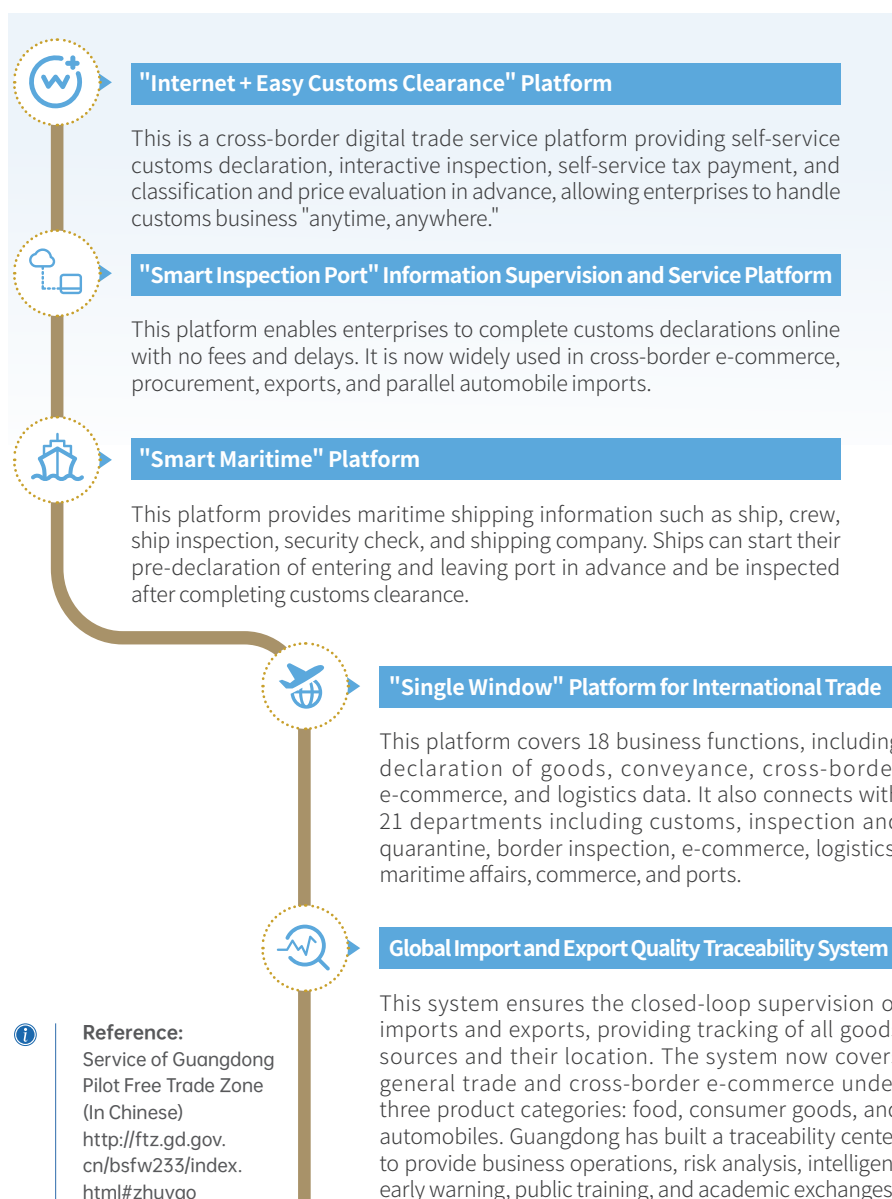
"Internet + Easy Customs Clearance" Platform

This is a cross-border digital trade service platform providing self-service customs declaration, interactive inspection, self-service tax payment, and classification and price evaluation in advance, allowing enterprises to handle customs business "anytime, anywhere."

"Smart Inspection Port" Information Supervision and Service Platform

This platform enables enterprises to complete customs declarations online with no fees and delays. It is now widely used in cross-border e-commerce, procurement, exports, and parallel automobile imports.

"Smart Maritime" Platform

This platform provides maritime shipping information such as ship, crew, ship inspection, security check, and shipping company. Ships can start their pre-declaration of entering and leaving port in advance and be inspected after completing customs clearance.

"Single Window" Platform for International Trade

This platform covers 18 business functions, including declaration of goods, conveyance, cross-border e-commerce, and logistics data. It also connects with 21 departments including customs, inspection and quarantine, border inspection, e-commerce, logistics, maritime affairs, commerce, and ports.

Global Import and Export Quality Traceability System

This system ensures the closed-loop supervision of imports and exports, providing tracking of all goods sources and their location. The system now covers general trade and cross-border e-commerce under three product categories: food, consumer goods, and automobiles. Guangdong has built a traceability center to provide business operations, risk analysis, intelligent early warning, public training, and academic exchanges.

Reference:
Service of Guangdong Pilot Free Trade Zone (In Chinese)
http://ftz.gd.gov.cn/bsfw233/index.html#zhuyao